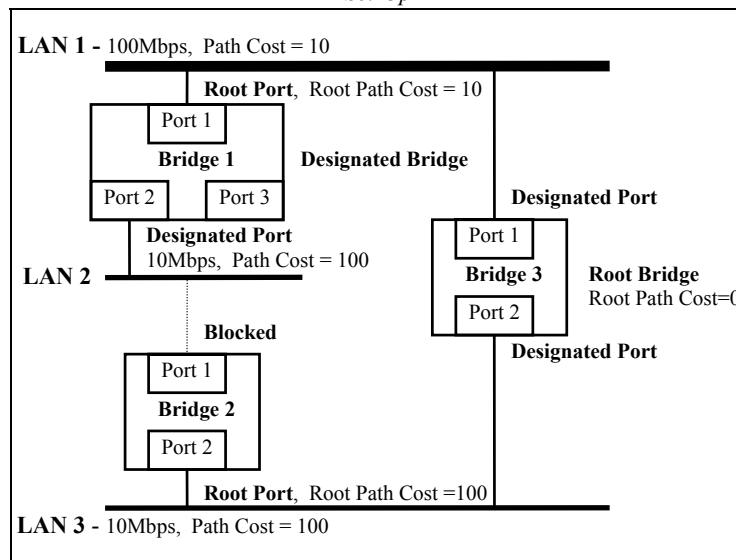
LAN 1 - 100Mbps, Path Cost = 10

Root Port, Root Path Cost = 10

Port 1

Bridge 1

Designated Bridge

Port 2

Port 3

Designated Port

Designated Port
10Mbps, Path Cost = 100

LAN 2

Port 1

Bridge 3

Root Bridge
Root Path Cost=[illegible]

Port 2

Blocked

Designated Port

Port 1

Bridge 2

Port 2

Root Port, Root Path Cost =100

LAN 3 - 10Mbps, Path Cost = 100